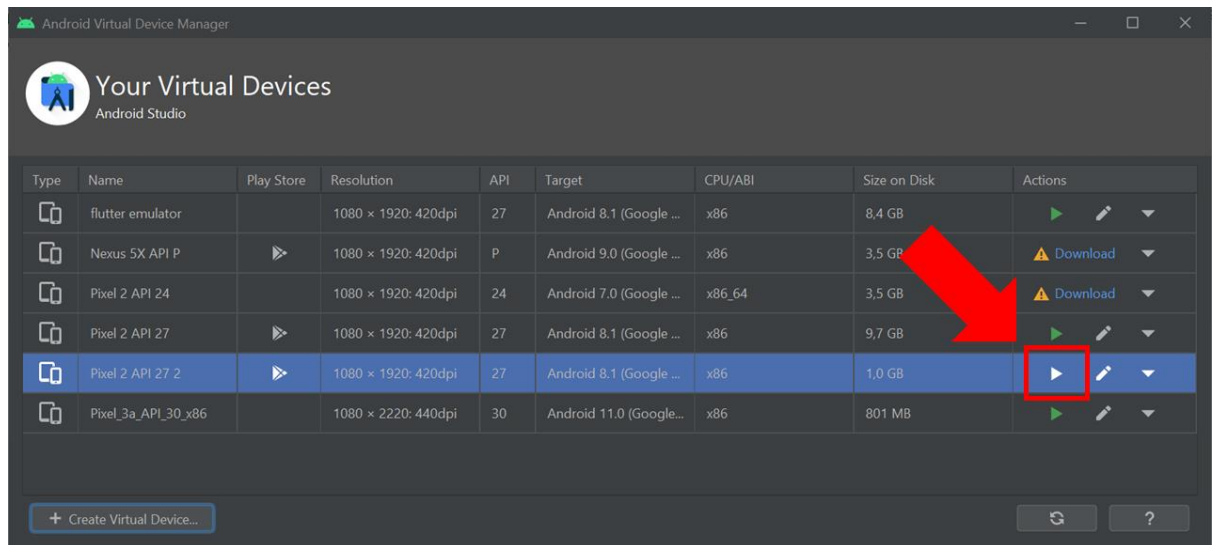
Android Virtual Device Manager

Your Virtual Devices
Android Studio

| Type | Name | Play Store | Resolution | API | Target | CPU/ABI | Size on Disk | Actions |
|---|---|---|---|---|---|---|---|---|
| | flutter emulator | | 1080 × 1920: 420dpi | 27 | Android 8.1 (Google ... | x86 | 8,4 GB | |
| | Nexus 5X API P | | 1080 × 1920: 420dpi | P | Android 9.0 (Google ... | x86 | 3,5 GB | Download |
| | Pixel 2 API 24 | | 1080 × 1920: 420dpi | 24 | Android 7.0 (Google ... | x86_64 | 3,5 GB | Download |
| | Pixel 2 API 27 | | 1080 × 1920: 420dpi | 27 | Android 8.1 (Google ... | x86 | 9,7 GB | |
| | Pixel 2 API 27 2 | | 1080 × 1920: 420dpi | 27 | Android 8.1 (Google ... | x86 | 1,0 GB | |
| | Pixel_3a_API_30_x86 | | 1080 × 2220: 440dpi | 30 | Android 11.0 (Google... | x86 | 801 MB | |

+ Create Virtual Device...

?